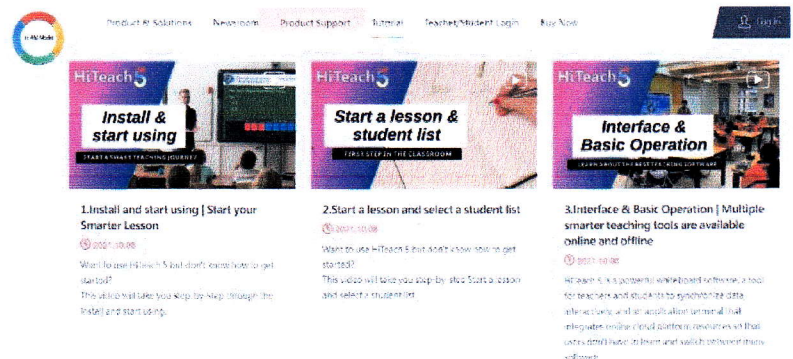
HiTA Model

Product & Solutions Newsroom Product Support Tutorial Teacher/Student Login Buy Now Login

HiTeach 5

Install & start using

START A SMART TEACHING JOURNEY

HiTeach 5

Start a lesson & student list

FIRST STEP IN THE CLASSROOM

HiTeach 5

Interface & Basic Operation

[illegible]

1.Install and start using | Start your Smarter Lesson

2021.10.08

Want to use HiTeach 5 but don't know how to get started?
This video will take you step-by-step through the install and start using.

2.Start a lesson and select a student list

2021.10.08

Want to use HiTeach 5 but don't know how to get started?
This video will take you step-by-step Start a lesson and select a student list.

3.Interface & Basic Operation | Multiple smarter teaching tools are available online and offline

2021.10.08

HiTeach 5 is a powerful whiteboard software, a tool for teachers and students to synchronize data interactively and an application terminal that integrates online cloud platform resources so that users don't have to learn and switch between many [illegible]